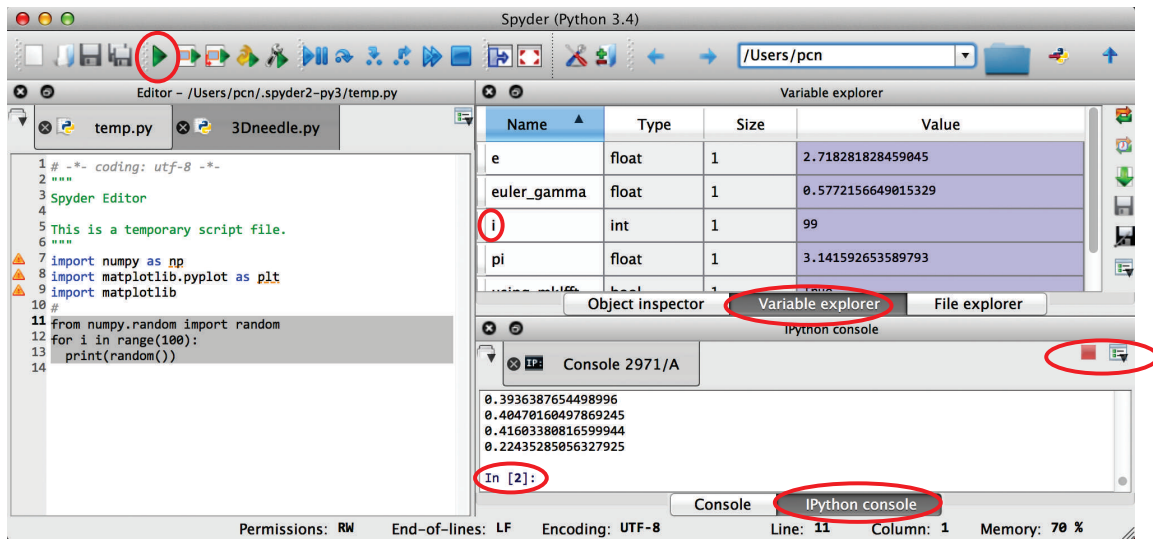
Spyder (Python 3.4)

/Users/pcn

Editor - /Users/pcn/.spyder2-py3/temp.py

temp.py 3Dneedle.py

1 # -*- coding: utf-8 -*-
2 """
3 Spyder Editor
4
5 This is a temporary script file.
6 """
7 import numpy as np
8 import matplotlib.pyplot as plt
9 import matplotlib
10 #
11 from numpy.random import random
12 for i in range(100):
13   print(random())
14

Variable explorer

| Name | Type | Size | Value |
|---|---|---|---|
| e | float | 1 | 2.718281828459045 |
| euler_gamma | float | 1 | 0.5772156649015329 |
| i | int | 1 | 99 |
| pi | float | 1 | 3.141592653589793 |
| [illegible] | bool | 1 | True |

Object inspector | Variable explorer | File explorer

IPython console

Console 2971/A

0.3936387654498996
0.40470160497869245
0.41603380816599944
0.22435285056327925

In [2]:

Console | IPython console

Permissions: RW End-of-lines: LF Encoding: UTF-8 Line: 11 Column: 1 Memory: 70 %